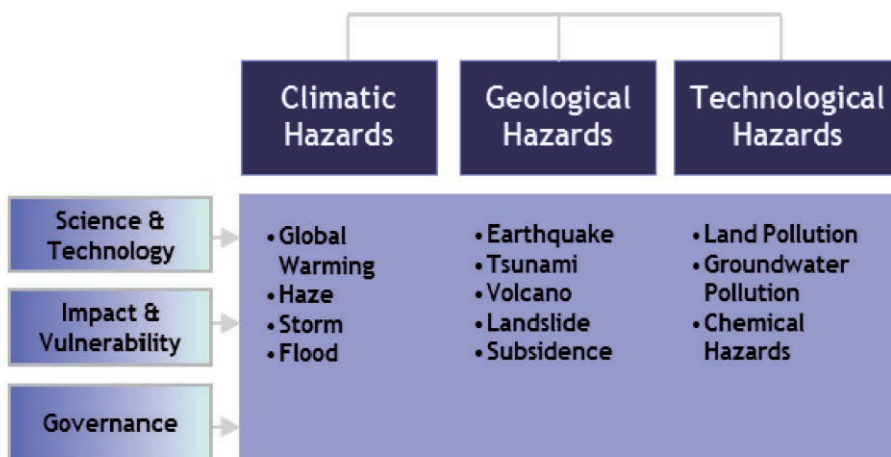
Climatic Hazards

Geological Hazards

Technological Hazards

Science & Technology

Impact & Vulnerability

Governance

• Global Warming
• Haze
• Storm
• Flood

• Earthquake
• Tsunami
• Volcano
• Landslide
• Subsidence

• Land Pollution
• Groundwater Pollution
• Chemical Hazards